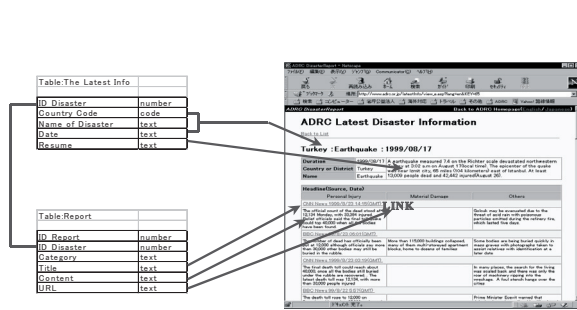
Table:The Latest Info

| | |
|---|---|
| ID Disaster | number |
| Country Code | code |
| Name of Disaster | text |
| Date | text |
| Resume | text |

Table:Report

| | |
|---|---|
| ID Report | number |
| ID Disaster | number |
| Category | text |
| Title | text |
| Content | text |
| URL | text |

ADRC DisasterReport - Netscape

ADRC DisasterReport

Back to ADRC Homepage

ADRC Latest Disaster Information

Back to List

Turkey : Earthquake : 1999/08/17

| | | |
|---|---|---|
| Duration | 1999/08/17 | A earthquake measured 7.4 on the Richter scale devastated northwestern Turkey at 3:02 a.m on August 17local time. The epicenter of the quake was near Izmit city, 65 miles (104 kilometers) east of Istanbul. At least 13,000 people dead and 42,462 injured(August 26). |
| Country or District | Turkey | |
| Name | Earthquake | |

Headline(Source, Date)

| Personal Injury | Material Damage | Others |
|---|---|---|

LINK

CNN News 1999/8/23 14:05(GMT)

BBC News 1999/8/23 10:46(GMT)

BBC News 1999/8/23 22:03 (GMT)

CNN News 1999/8/22 8:57(GMT)

The death toll rose to 12,000 on

Prime Minister Ecevit warned that